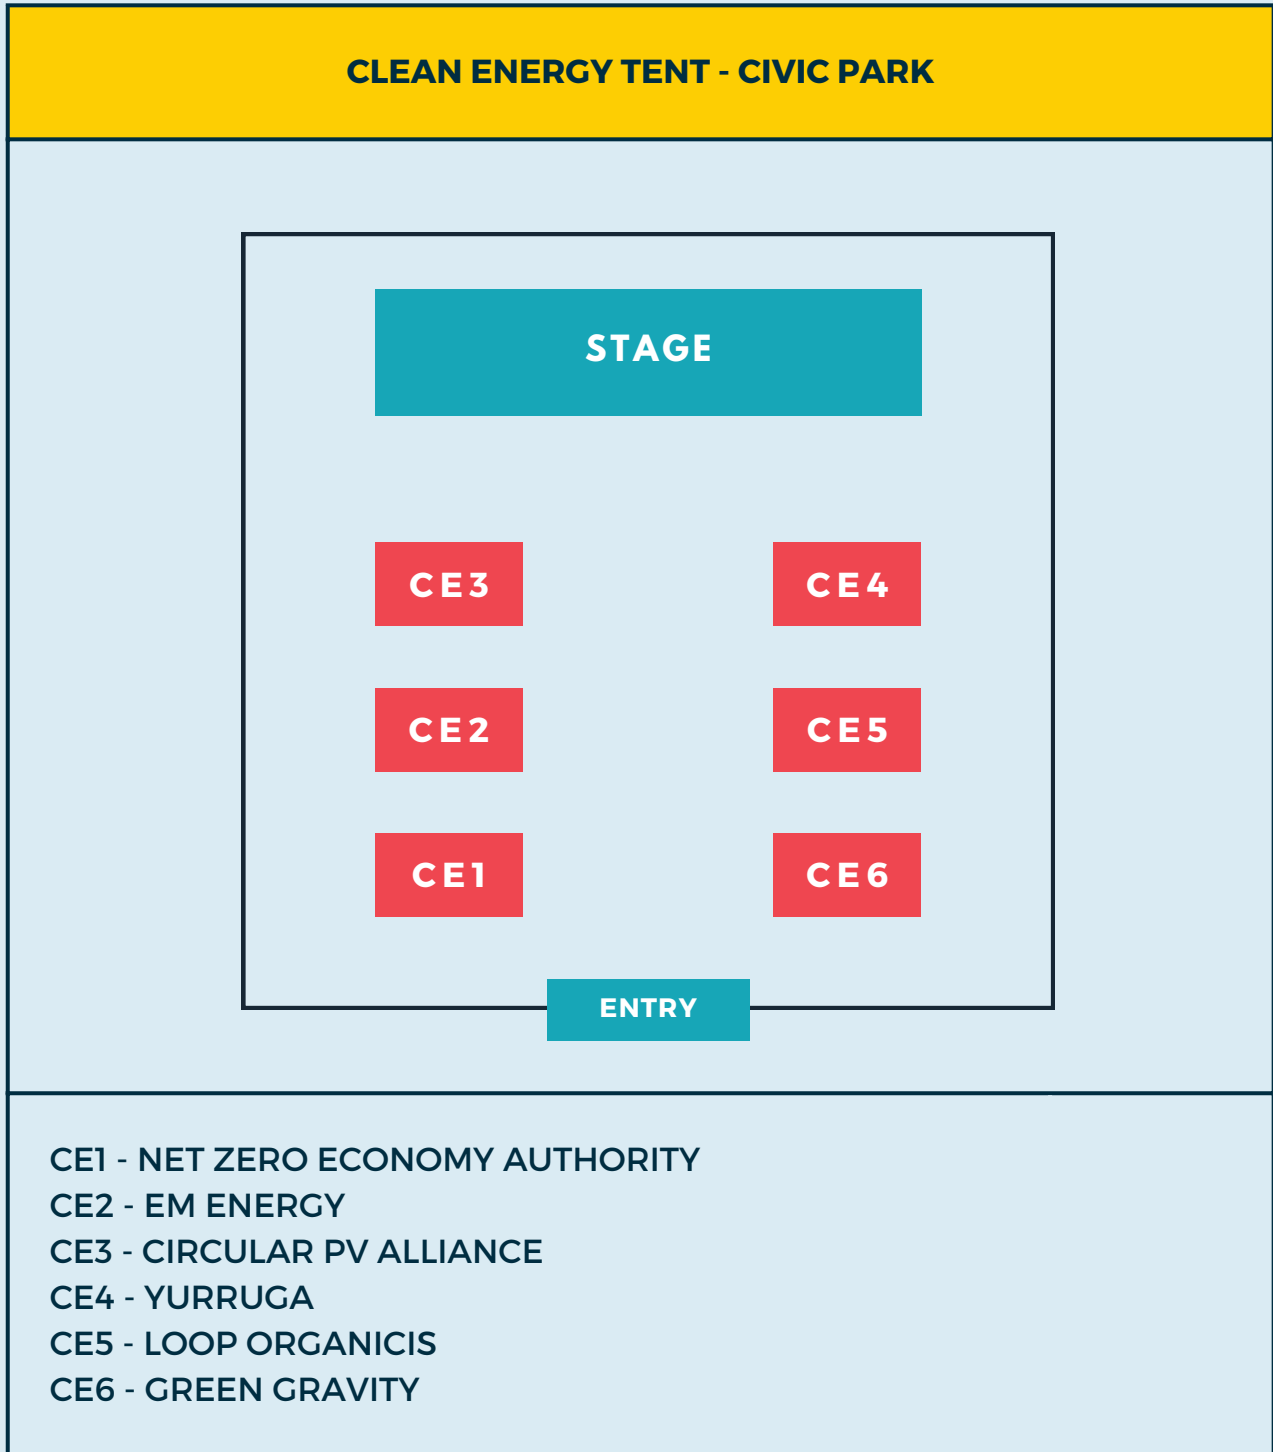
CLEAN ENERGY TENT - CIVIC PARK

STAGE

CE3

CE4

CE2

CE5

CE1

CE6

ENTRY

CE1 - NET ZERO ECONOMY AUTHORITY
CE2 - EM ENERGY
CE3 - CIRCULAR PV ALLIANCE
CE4 - YURRUGA
CE5 - LOOP ORGANICIS
CE6 - GREEN GRAVITY